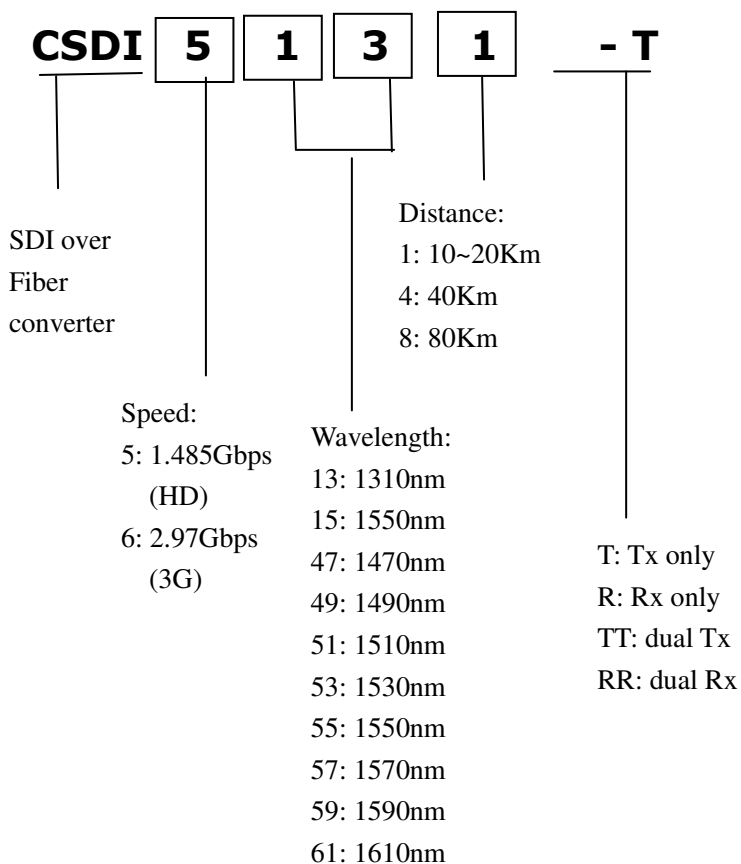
CSDI 5 1 3 1 - T

Distance:
1: 10~20Km
4: 40Km
8: 80Km

SDI over Fiber converter

Speed:
5: 1.485Gbps (HD)
6: 2.97Gbps (3G)

Wavelength:
13: 1310nm
15: 1550nm
47: 1470nm
49: 1490nm
51: 1510nm
53: 1530nm
55: 1550nm
57: 1570nm
59: 1590nm
61: 1610nm

T: Tx only
R: Rx only
TT: dual Tx
RR: dual Rx